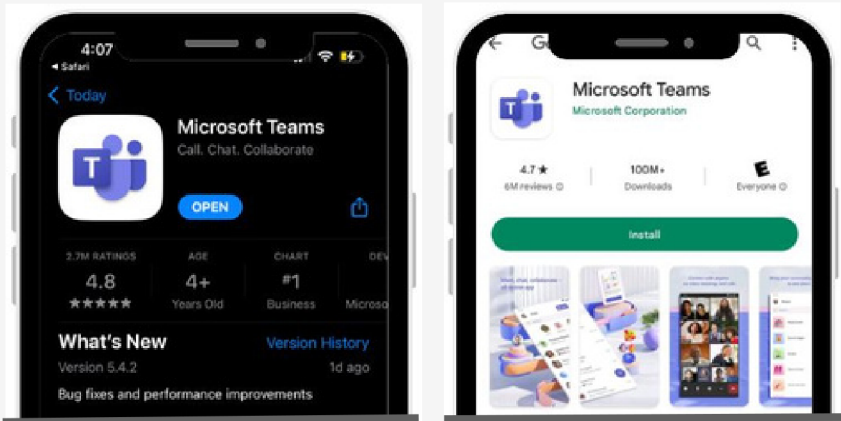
4:07
◂ Safari

< Today

Microsoft Teams
Call. Chat. Collaborate

OPEN

2.7M RATINGS
4.8
★★★★★

AGE
4+
Years Old

CHART
#1
Business

DEV
Microso

What's New
Version History
Version 5.4.2
1d ago
Bug fixes and performance improvements

Microsoft Teams
Microsoft Corporation

4.7 ★
6M reviews ⓘ

100M+
Downloads

E
Everyone ⓘ

Install